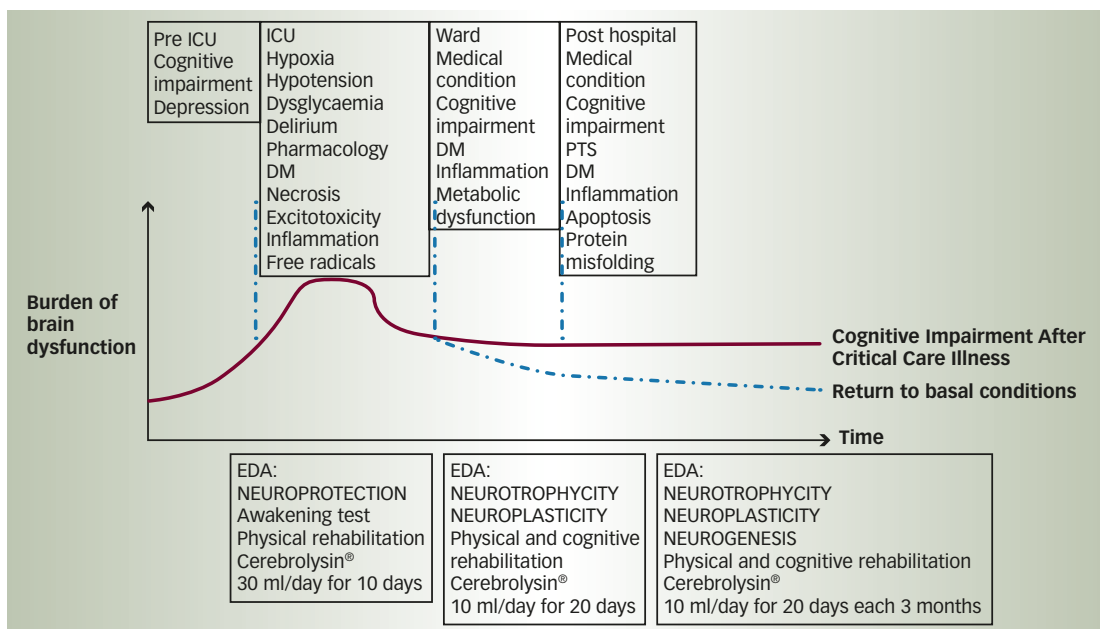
Pre ICU
Cognitive impairment
Depression

ICU
Hypoxia
Hypotension
Dysglycaemia
Delirium
Pharmacology
DM
Necrosis
Excitotoxicity
Inflammation
Free radicals

Ward
Medical condition
Cognitive impairment
DM
Inflammation
Metabolic dysfunction

Post hospital
Medical condition
Cognitive impairment
PTS
DM
Inflammation
Apoptosis
Protein misfolding

Burden of brain dysfunction

Cognitive Impairment After Critical Care Illness

Return to basal conditions

Time

EDA:
NEUROPROTECTION
Awakening test
Physical rehabilitation
Cerebrolysin®
30 ml/day for 10 days

EDA:
NEUROTROPHYCITY
NEUROPLASTICITY
Physical and cognitive rehabilitation
Cerebrolysin®
10 ml/day for 20 days

EDA:
NEUROTROPHYCITY
NEUROPLASTICITY
NEUROGENESIS
Physical and cognitive rehabilitation
Cerebrolysin®
10 ml/day for 20 days each 3 months